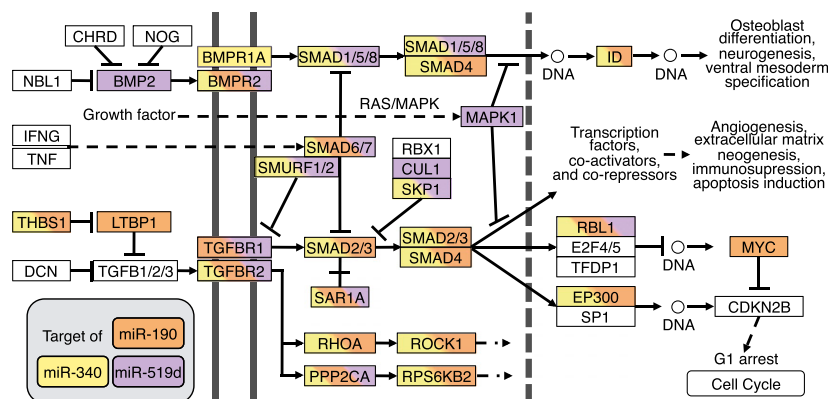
CHRD
NOG
NBL1
BMP2
BMPR1A
BMPR2
SMAD1/5/8
SMAD1/5/8
SMAD4
DNA
ID
DNA
Osteoblast differentiation, neurogenesis, ventral mesoderm specification

Growth factor
RAS/MAPK
MAPK1
IFNG
TNF
SMAD6/7
SMURF1/2
RBX1
CUL1
SKP1
Transcription factors, co-activators, and co-repressors
Angiogenesis, extracellular matrix neogenesis, immunosupression, apoptosis induction

THBS1
LTBP1
DCN
TGFB1/2/3
TGFBR1
TGFBR2
SMAD2/3
SMAD2/3
SMAD4
SAR1A
RBL1
E2F4/5
TFDP1
DNA
MYC
EP300
SP1
DNA
CDKN2B
G1 arrest
Cell Cycle

Target of
miR-190
miR-340
miR-519d
RHOA
ROCK1
PPP2CA
RPS6KB2